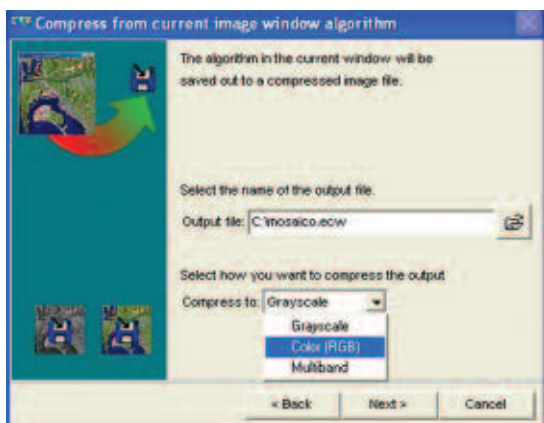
Compress from current image window algorithm

The algorithm in the current window will be saved out to a compressed image file.

Select the name of the output file.

Output file: C:\mosaico.ecw

Select how you want to compress the output

Compress to: Grayscale

Grayscale
Color (RGB)
Multiband

< Back
Next >
Cancel